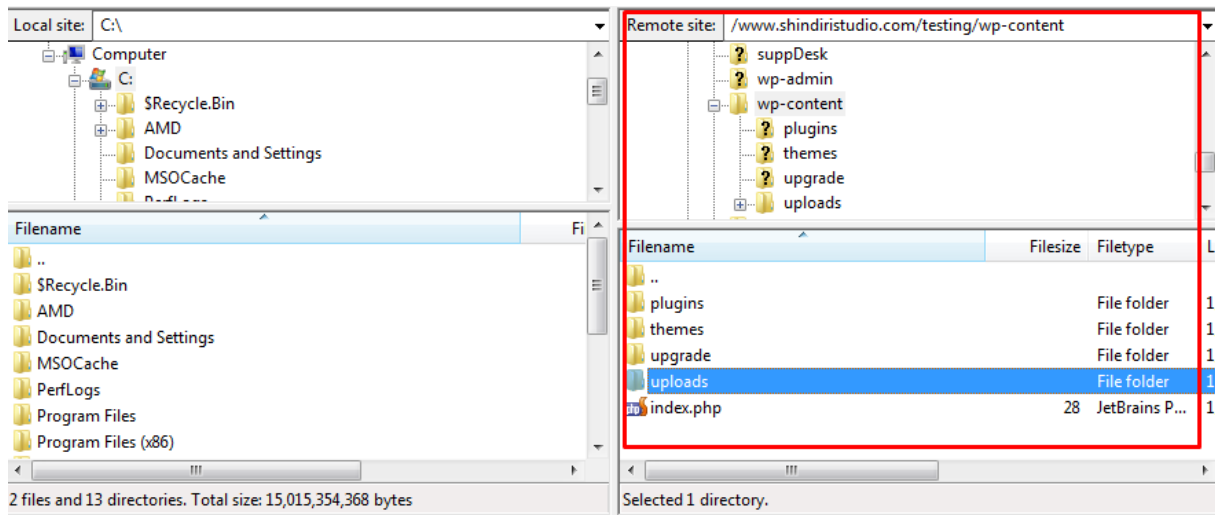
Local site: C:\

Computer
C:
$Recycle.Bin
AMD
Documents and Settings
MSOCache

| Filename | Fi |
|---|---|
| .. | |
| $Recycle.Bin | |
| AMD | |
| Documents and Settings | |
| MSOCache | |
| PerfLogs | |
| Program Files | |
| Program Files (x86) | |

2 files and 13 directories. Total size: 15,015,354,368 bytes

Remote site: /www.shindiristudio.com/testing/wp-content

suppDesk
wp-admin
wp-content
plugins
themes
upgrade
uploads

| Filename | Filesize | Filetype | L |
|---|---|---|---|
| .. | | | |
| plugins | | File folder | 1 |
| themes | | File folder | 1 |
| upgrade | | File folder | 1 |
| uploads | | File folder | 1 |
| index.php | 28 | JetBrains P... | 1 |

Selected 1 directory.